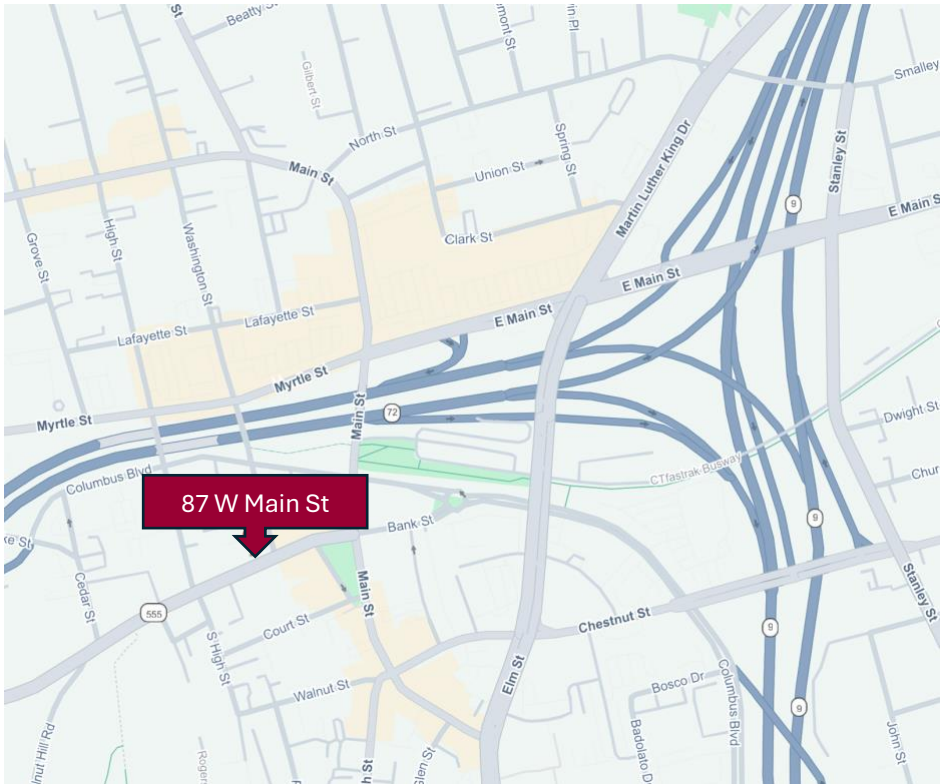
87 W Main St

St
Beatty St
mont St
in Pl
Gilbert St
North St
Main St
Union St
Spring St
Smalley
Martin Luther King Dr
Stanley St
9
E Main St
Grove St
High St
Washington St
Clark St
E Main St
Lafayette St
Lafayette St
E Main St
Myrtle St
Myrtle St
72
Main St
Dwight St
Columbus Blvd
CTfastrak Busway
Chur
Bank St
ke St
Cedar St
9
Stanley St
555
Court St
S High St
Main St
Chestnut St
9
Walnut St
Elm St
Bosco Dr
Columbus Blvd
Badolato D
9
John St
lnut Hill Rd
Roger
Glen St
h St